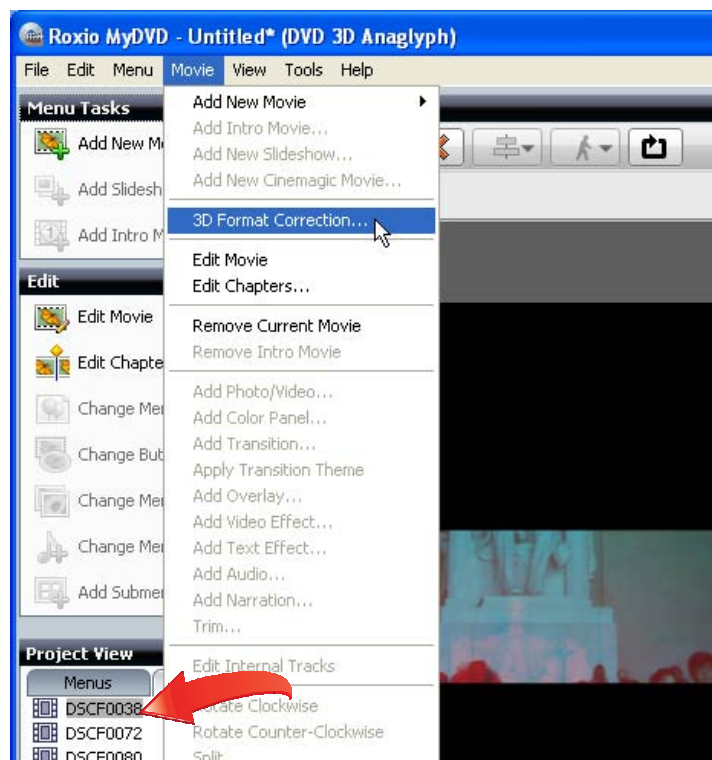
Roxio MyDVD - Untitled* (DVD 3D Anaglyph)

File Edit Menu Movie View Tools Help

Menu Tasks
Add New M
Add Slidesh
Add Intro M

Edit
Edit Movie
Edit Chapte
Change Me
Change But
Change Me
Change Me
Add Subme

Project View
Menus
DSCF0038
DSCF0072
DSCF0080

Add New Movie
Add Intro Movie...
Add New Slideshow...
Add New Cinemagic Movie...
3D Format Correction...
Edit Movie
Edit Chapters...
Remove Current Movie
Remove Intro Movie
Add Photo/Video...
Add Color Panel...
Add Transition...
Apply Transition Theme
Add Overlay...
Add Video Effect...
Add Text Effect...
Add Audio...
Add Narration...
Trim...
Edit Internal Tracks
Rotate Clockwise
Rotate Counter-Clockwise
Split